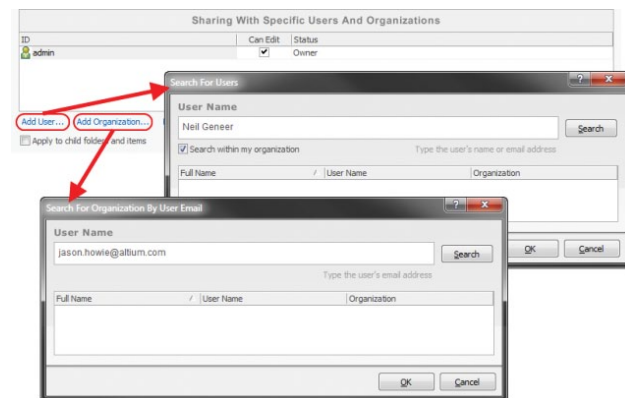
Sharing With Specific Users And Organizations

| ID | Can Edit | Status |
|---|---|---|
| admin | ✔ | Owner |

Add User... Add Organization...

Apply to child folders and items

Search For Users

User Name

Neil Geneer

Search

Search within my organization

Type the user's name or email address

| Full Name | User Name | Organization |
|---|---|---|

OK Cancel

Search For Organization By User Email

User Name

jason.howie@altium.com

Search

Type the user's email address

| Full Name | User Name | Organization |
|---|---|---|

OK Cancel